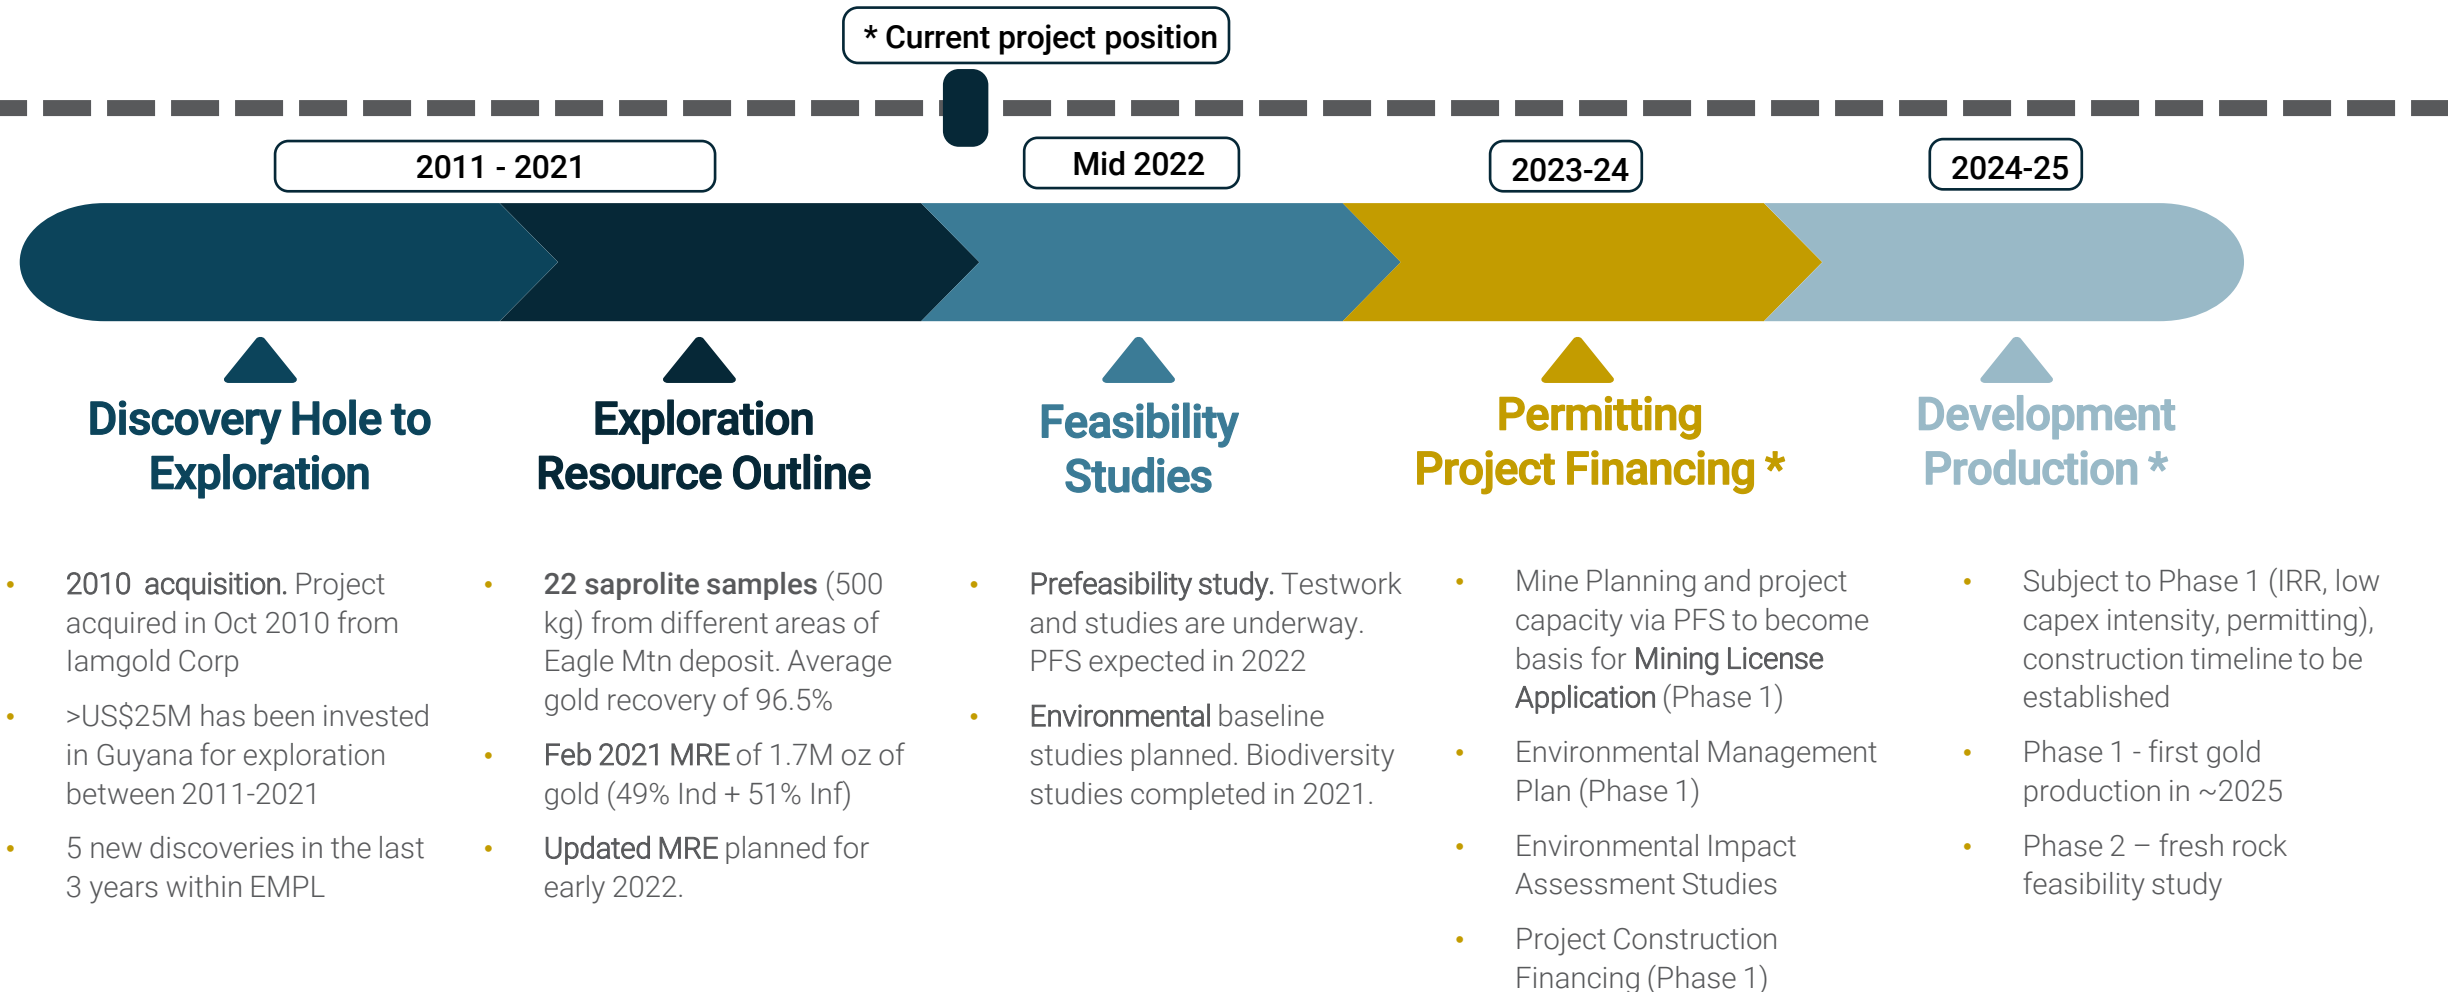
* Current project position

2011 - 2021

Mid 2022

2023-24

2024-25

Discovery Hole to Exploration

Exploration Resource Outline

Feasibility Studies

Permitting Project Financing *

Development Production *

• 2010 acquisition. Project acquired in Oct 2010 from Iamgold Corp
• >US$25M has been invested in Guyana for exploration between 2011-2021
• 5 new discoveries in the last 3 years within EMPL

• 22 saprolite samples (500 kg) from different areas of Eagle Mtn deposit. Average gold recovery of 96.5%
• Feb 2021 MRE of 1.7M oz of gold (49% Ind + 51% Inf)
• Updated MRE planned for early 2022.

• Prefeasibility study. Testwork and studies are underway. PFS expected in 2022
• Environmental baseline studies planned. Biodiversity studies completed in 2021.

• Mine Planning and project capacity via PFS to become basis for Mining License Application (Phase 1)
• Environmental Management Plan (Phase 1)
• Environmental Impact Assessment Studies
• Project Construction Financing (Phase 1)

• Subject to Phase 1 (IRR, low capex intensity, permitting), construction timeline to be established
• Phase 1 - first gold production in ~2025
• Phase 2 – fresh rock feasibility study